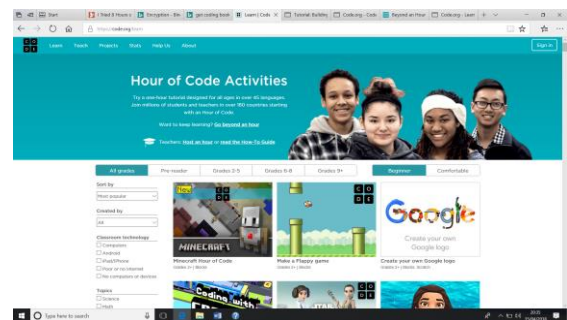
Start | I Tried It Hours c | Encryption - Bm | gas coding book | Learn | Code | Tutorial Builder | Code.org - Code | Beyond an Hour | Code.org - Learn

https://code.org/learn

Learn Teach Projects Stats Help Us About

Sign in

Hour of Code Activities

Try a one-hour tutorial designed for all ages in over 45 languages. Join millions of students and teachers in over 180 countries starting with an Hour of Code.

Want to keep learning? Go beyond an hour

Teachers: Host an hour or read the How-To Guide

All grades | Pre-reader | Grades 2-5 | Grades 6-8 | Grades 9+

Beginner | Comfortable

Sort by
Most popular

Created by
All

Classroom technology
Computers
Android
iPad/iPhone
Poor or no internet
No computers or devices

Topics
Science
Math

Minecraft Hour of Code
Grades 2+ | Blocks

Make a Flappy game
Grades 2+ | Blocks

Create your own Google logo
Grades 2+ | Blocks, Scratch

Google
Create your own Google logo

MINECRAFT

Type here to search